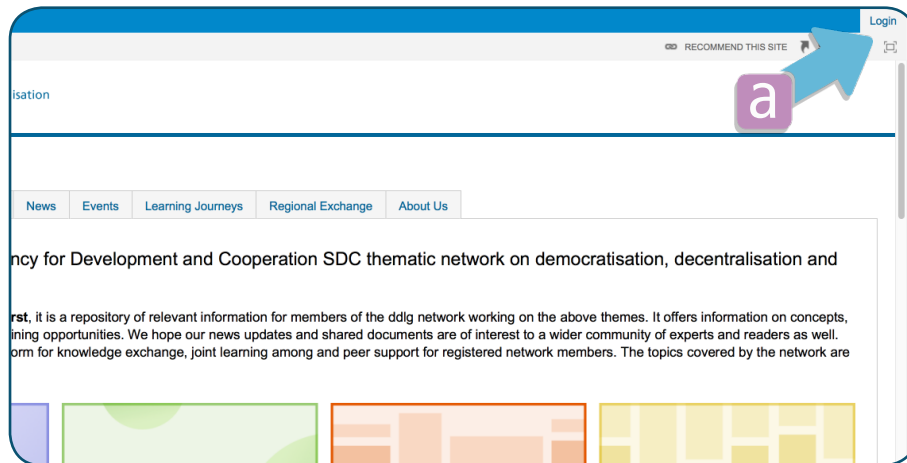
Login

RECOMMEND THIS SITE

a

isation

News | Events | Learning Journeys | Regional Exchange | About Us

ncy for Development and Cooperation SDC thematic network on democratisation, decentralisation and

rst, it is a repository of relevant information for members of the ddlg network working on the above themes. It offers information on concepts, ining opportunities. We hope our news updates and shared documents are of interest to a wider community of experts and readers as well. orm for knowledge exchange, joint learning among and peer support for registered network members. The topics covered by the network are